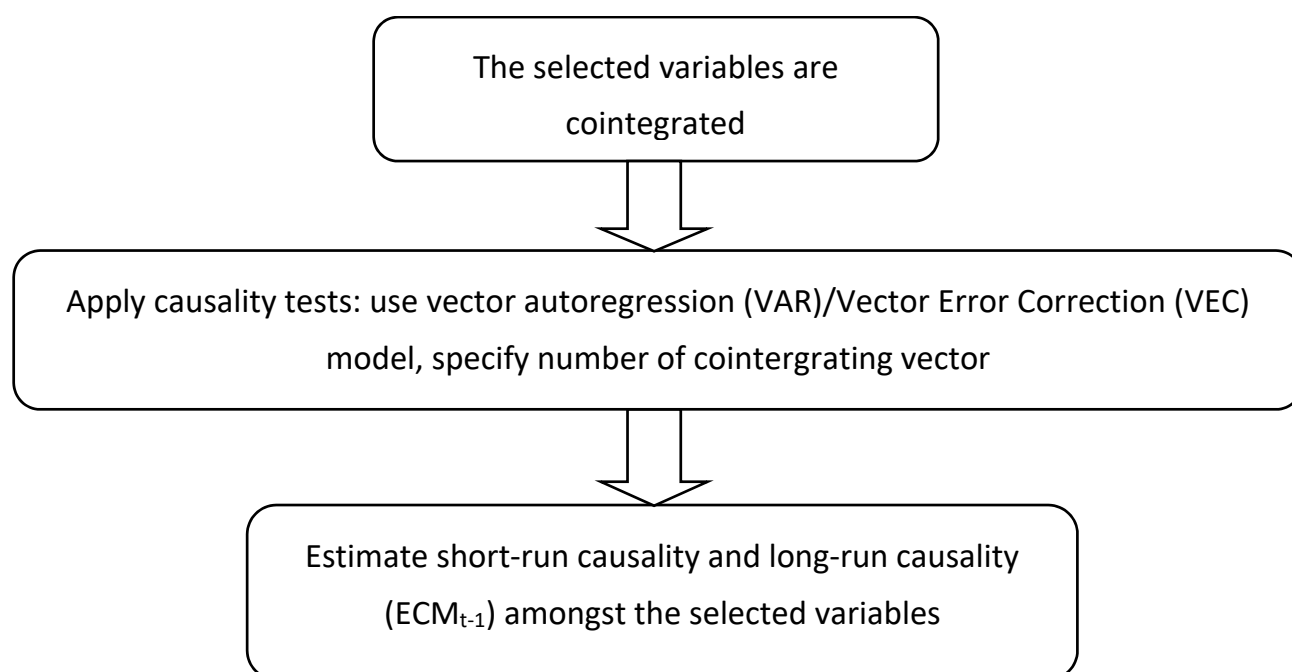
The selected variables are cointegrated

Apply causality tests: use vector autoregression (VAR)/Vector Error Correction (VEC) model, specify number of cointergrating vector

Estimate short-run causality and long-run causality ($ECM_{t-1}$) amongst the selected variables